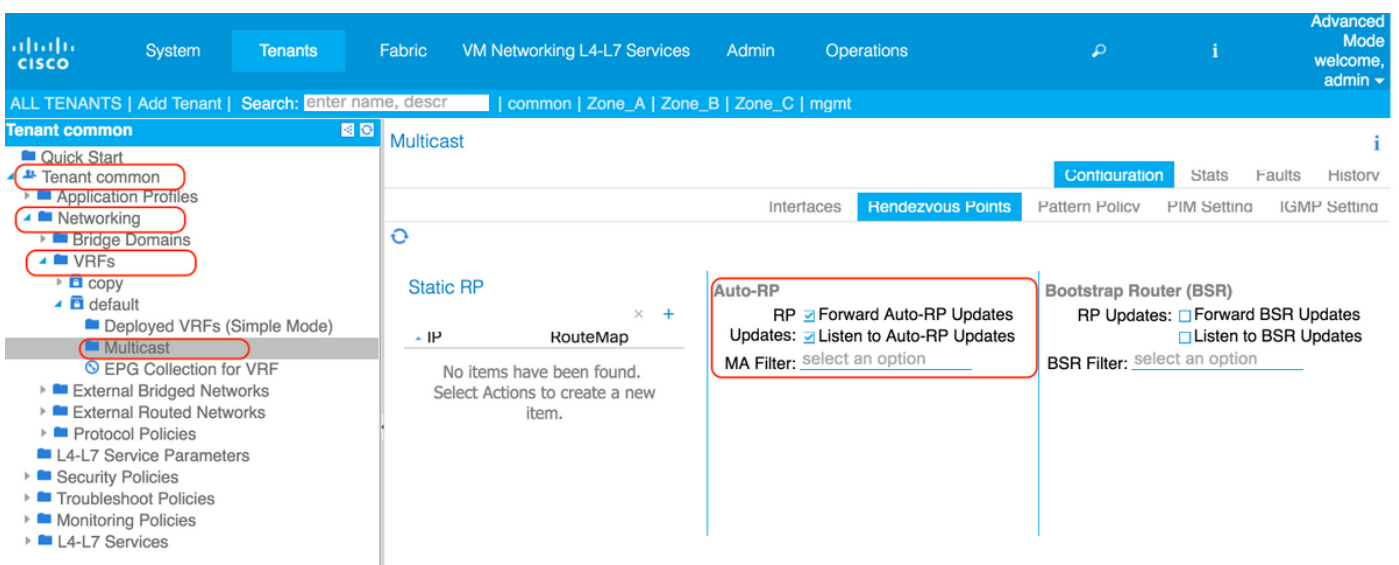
cisco System Tenants Fabric VM Networking L4-L7 Services Admin Operations Advanced Mode welcome, admin

ALL TENANTS | Add Tenant | Search: enter name, descr | common | Zone_A | Zone_B | Zone_C | mgmt

Tenant common

Quick Start
Tenant common
Application Profiles
Networking
Bridge Domains
VRFs
copy
default
Deployed VRFs (Simple Mode)
Multicast
EPG Collection for VRF
External Bridged Networks
External Routed Networks
Protocol Policies
L4-L7 Service Parameters
Security Policies
Troubleshoot Policies
Monitoring Policies
L4-L7 Services

Multicast

Configuration Stats Faults History

Interfaces Rendezvous Points Pattern Policy PIM Setting IGMP Setting

Static RP

IP RouteMap

No items have been found. Select Actions to create a new item.

Auto-RP

RP Updates: Forward Auto-RP Updates
Listen to Auto-RP Updates

MA Filter: select an option

Bootstrap Router (BSR)

RP Updates: Forward BSR Updates
Listen to BSR Updates

BSR Filter: select an option